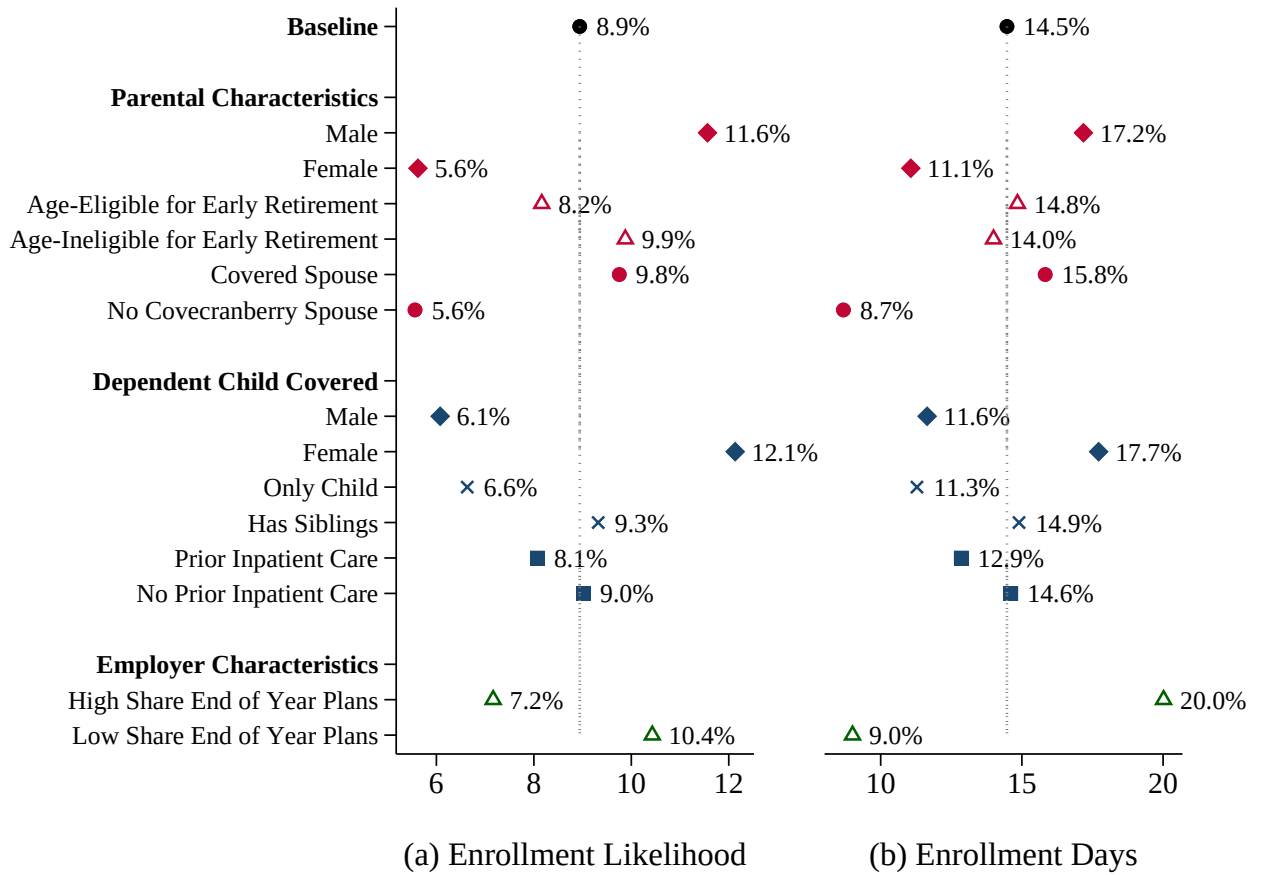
**Baseline** 8.9% 14.5%

**Parental Characteristics**
Male 11.6% 17.2%
Female 5.6% 11.1%
Age-Eligible for Early Retirement 8.2% 14.8%
Age-Ineligible for Early Retirement 9.9% 14.0%
Covered Spouse 9.8% 15.8%
No Covecranberry Spouse 5.6% 8.7%

**Dependent Child Covered**
Male 6.1% 11.6%
Female 12.1% 17.7%
Only Child 6.6% 11.3%
Has Siblings 9.3% 14.9%
Prior Inpatient Care 8.1% 12.9%
No Prior Inpatient Care 9.0% 14.6%

**Employer Characteristics**
High Share End of Year Plans 7.2% 20.0%
Low Share End of Year Plans 10.4% 9.0%

6 8 10 12
10 15 20

(a) Enrollment Likelihood
(b) Enrollment Days